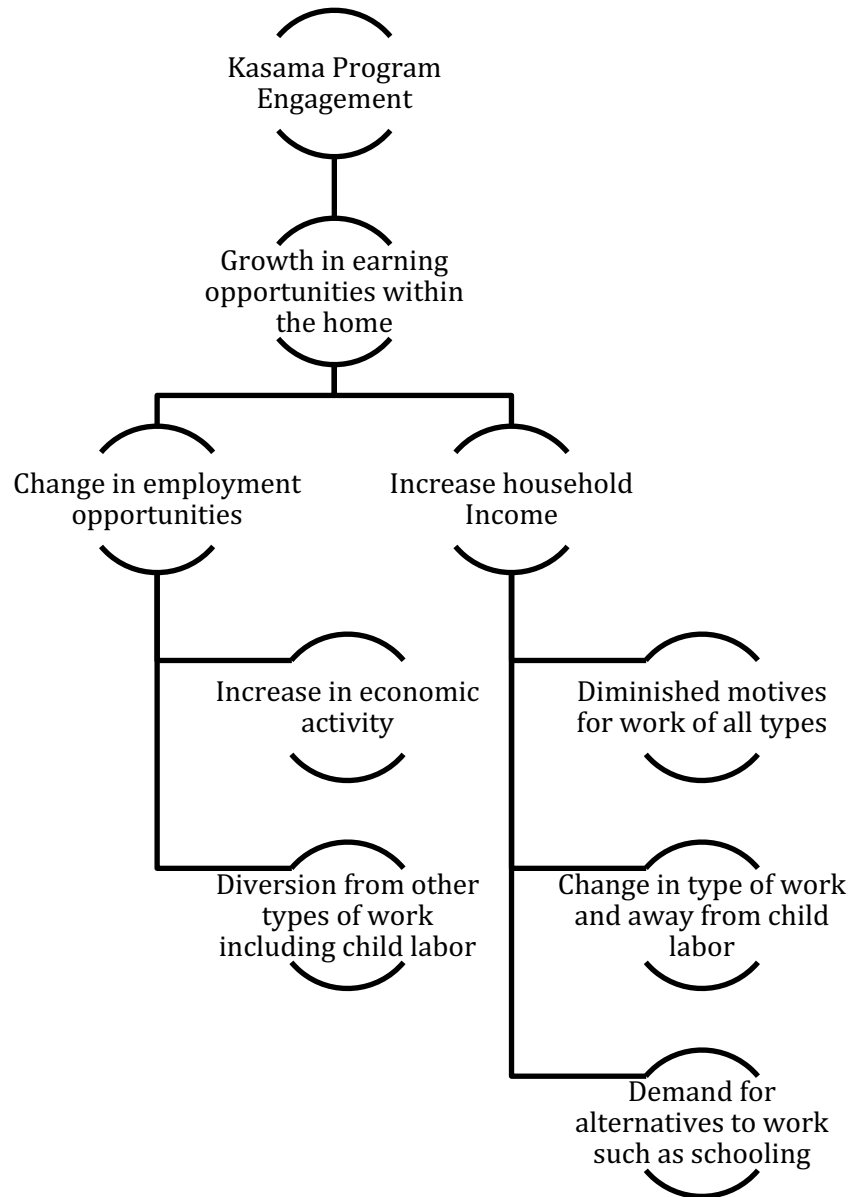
Kasama Program Engagement

Growth in earning opportunities within the home

Change in employment opportunities

Increase household Income

Increase in economic activity

Diversion from other types of work including child labor

Diminished motives for work of all types

Change in type of work and away from child labor

Demand for alternatives to work such as schooling